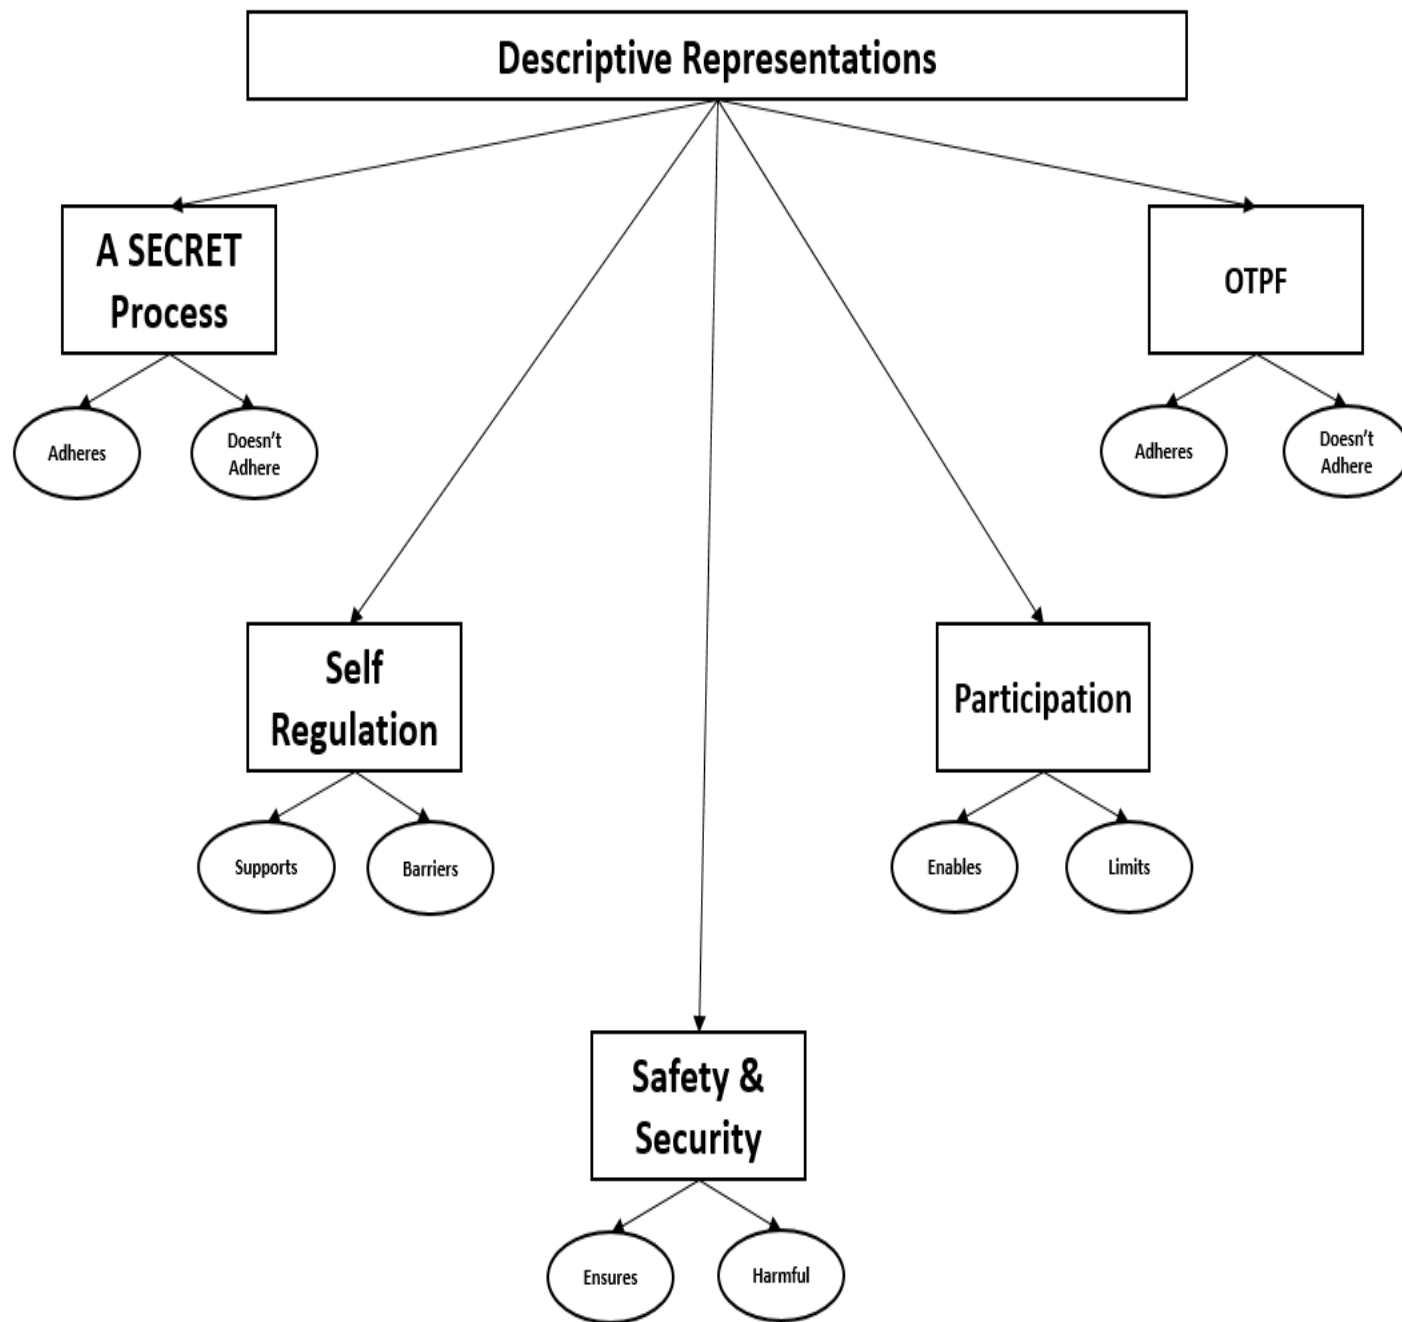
Descriptive Representations

A SECRET Process

Adheres

Doesn’t Adhere

OTPF

Adheres

Doesn’t Adhere

Self Regulation

Supports

Barriers

Participation

Enables

Limits

Safety & Security

Ensures

Harmful